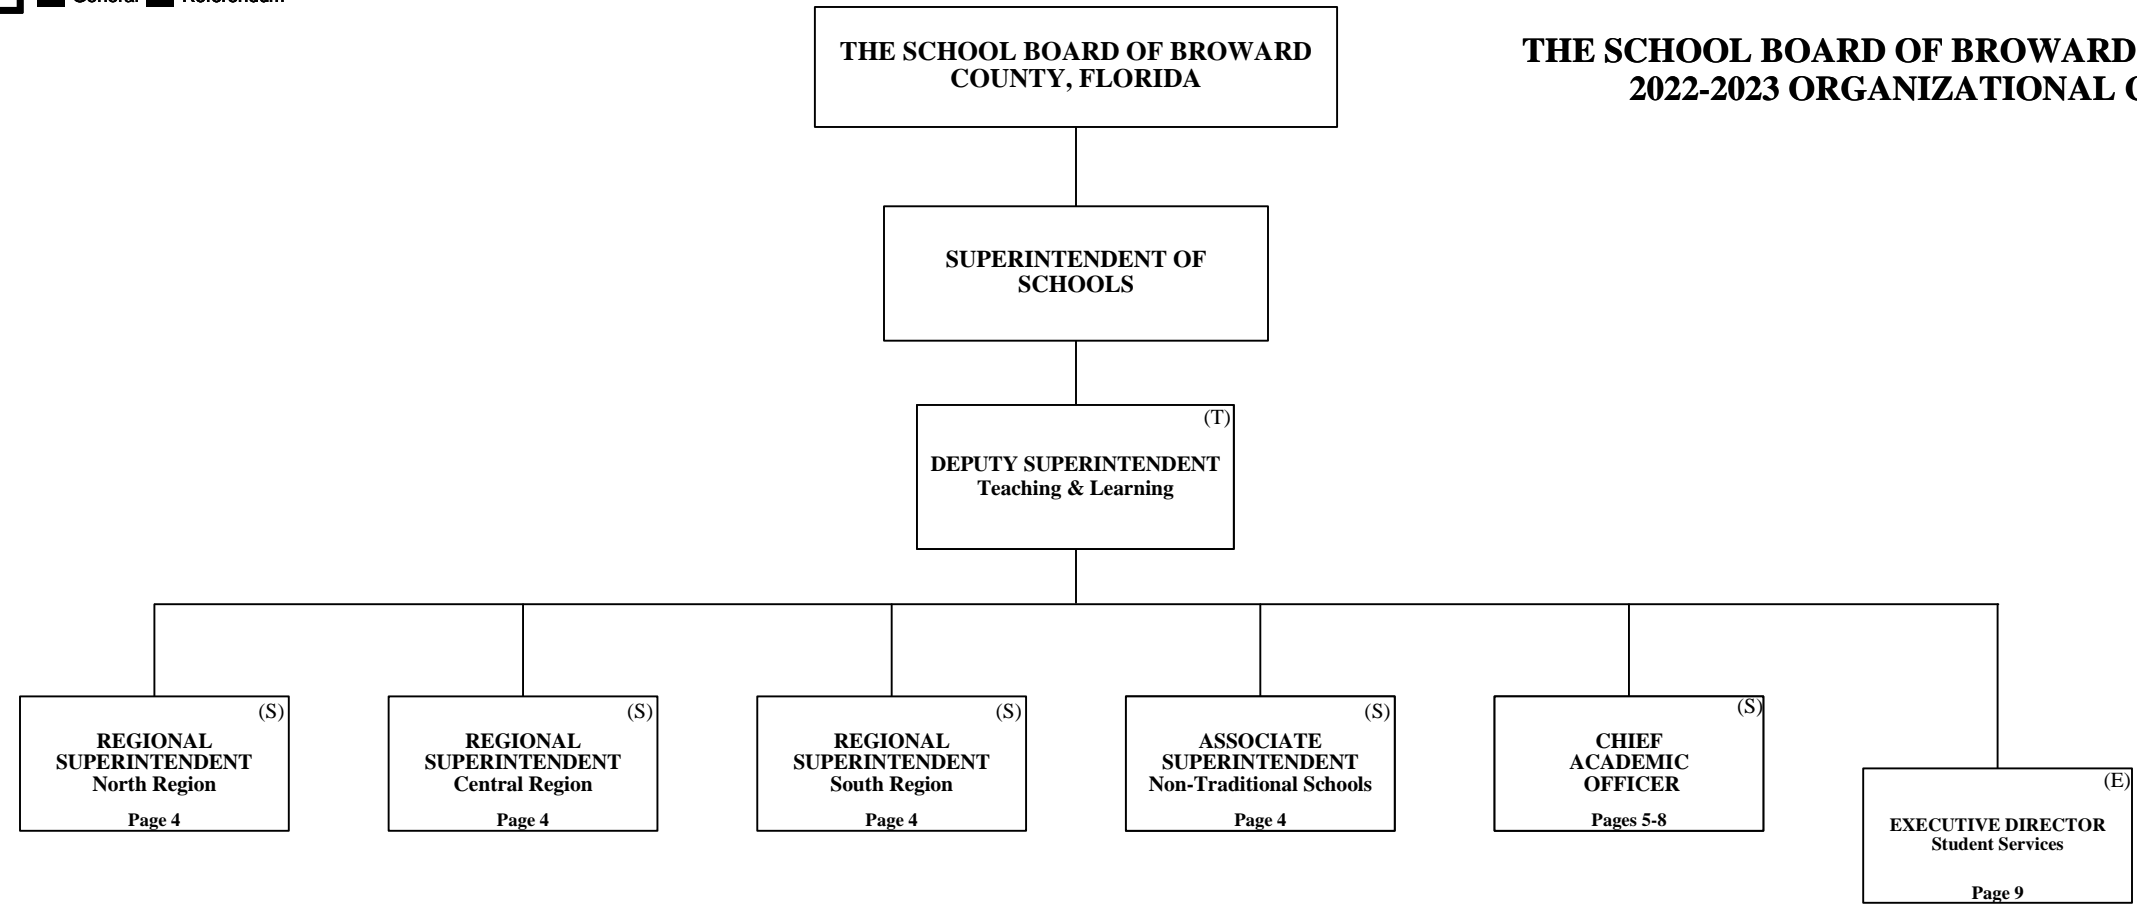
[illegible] General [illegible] Referendum

THE SCHOOL BOARD OF BROWARD COUNTY, FLORIDA

THE SCHOOL BOARD OF BROWARD
2022-2023 ORGANIZATIONAL C

SUPERINTENDENT OF SCHOOLS

(T)
DEPUTY SUPERINTENDENT
Teaching & Learning

(S)
REGIONAL SUPERINTENDENT
North Region
Page 4

(S)
REGIONAL SUPERINTENDENT
Central Region
Page 4

(S)
REGIONAL SUPERINTENDENT
South Region
Page 4

(S)
ASSOCIATE SUPERINTENDENT
Non-Traditional Schools
Page 4

(S)
CHIEF ACADEMIC OFFICER
Pages 5-8

(E)
EXECUTIVE DIRECTOR
Student Services
Page 9